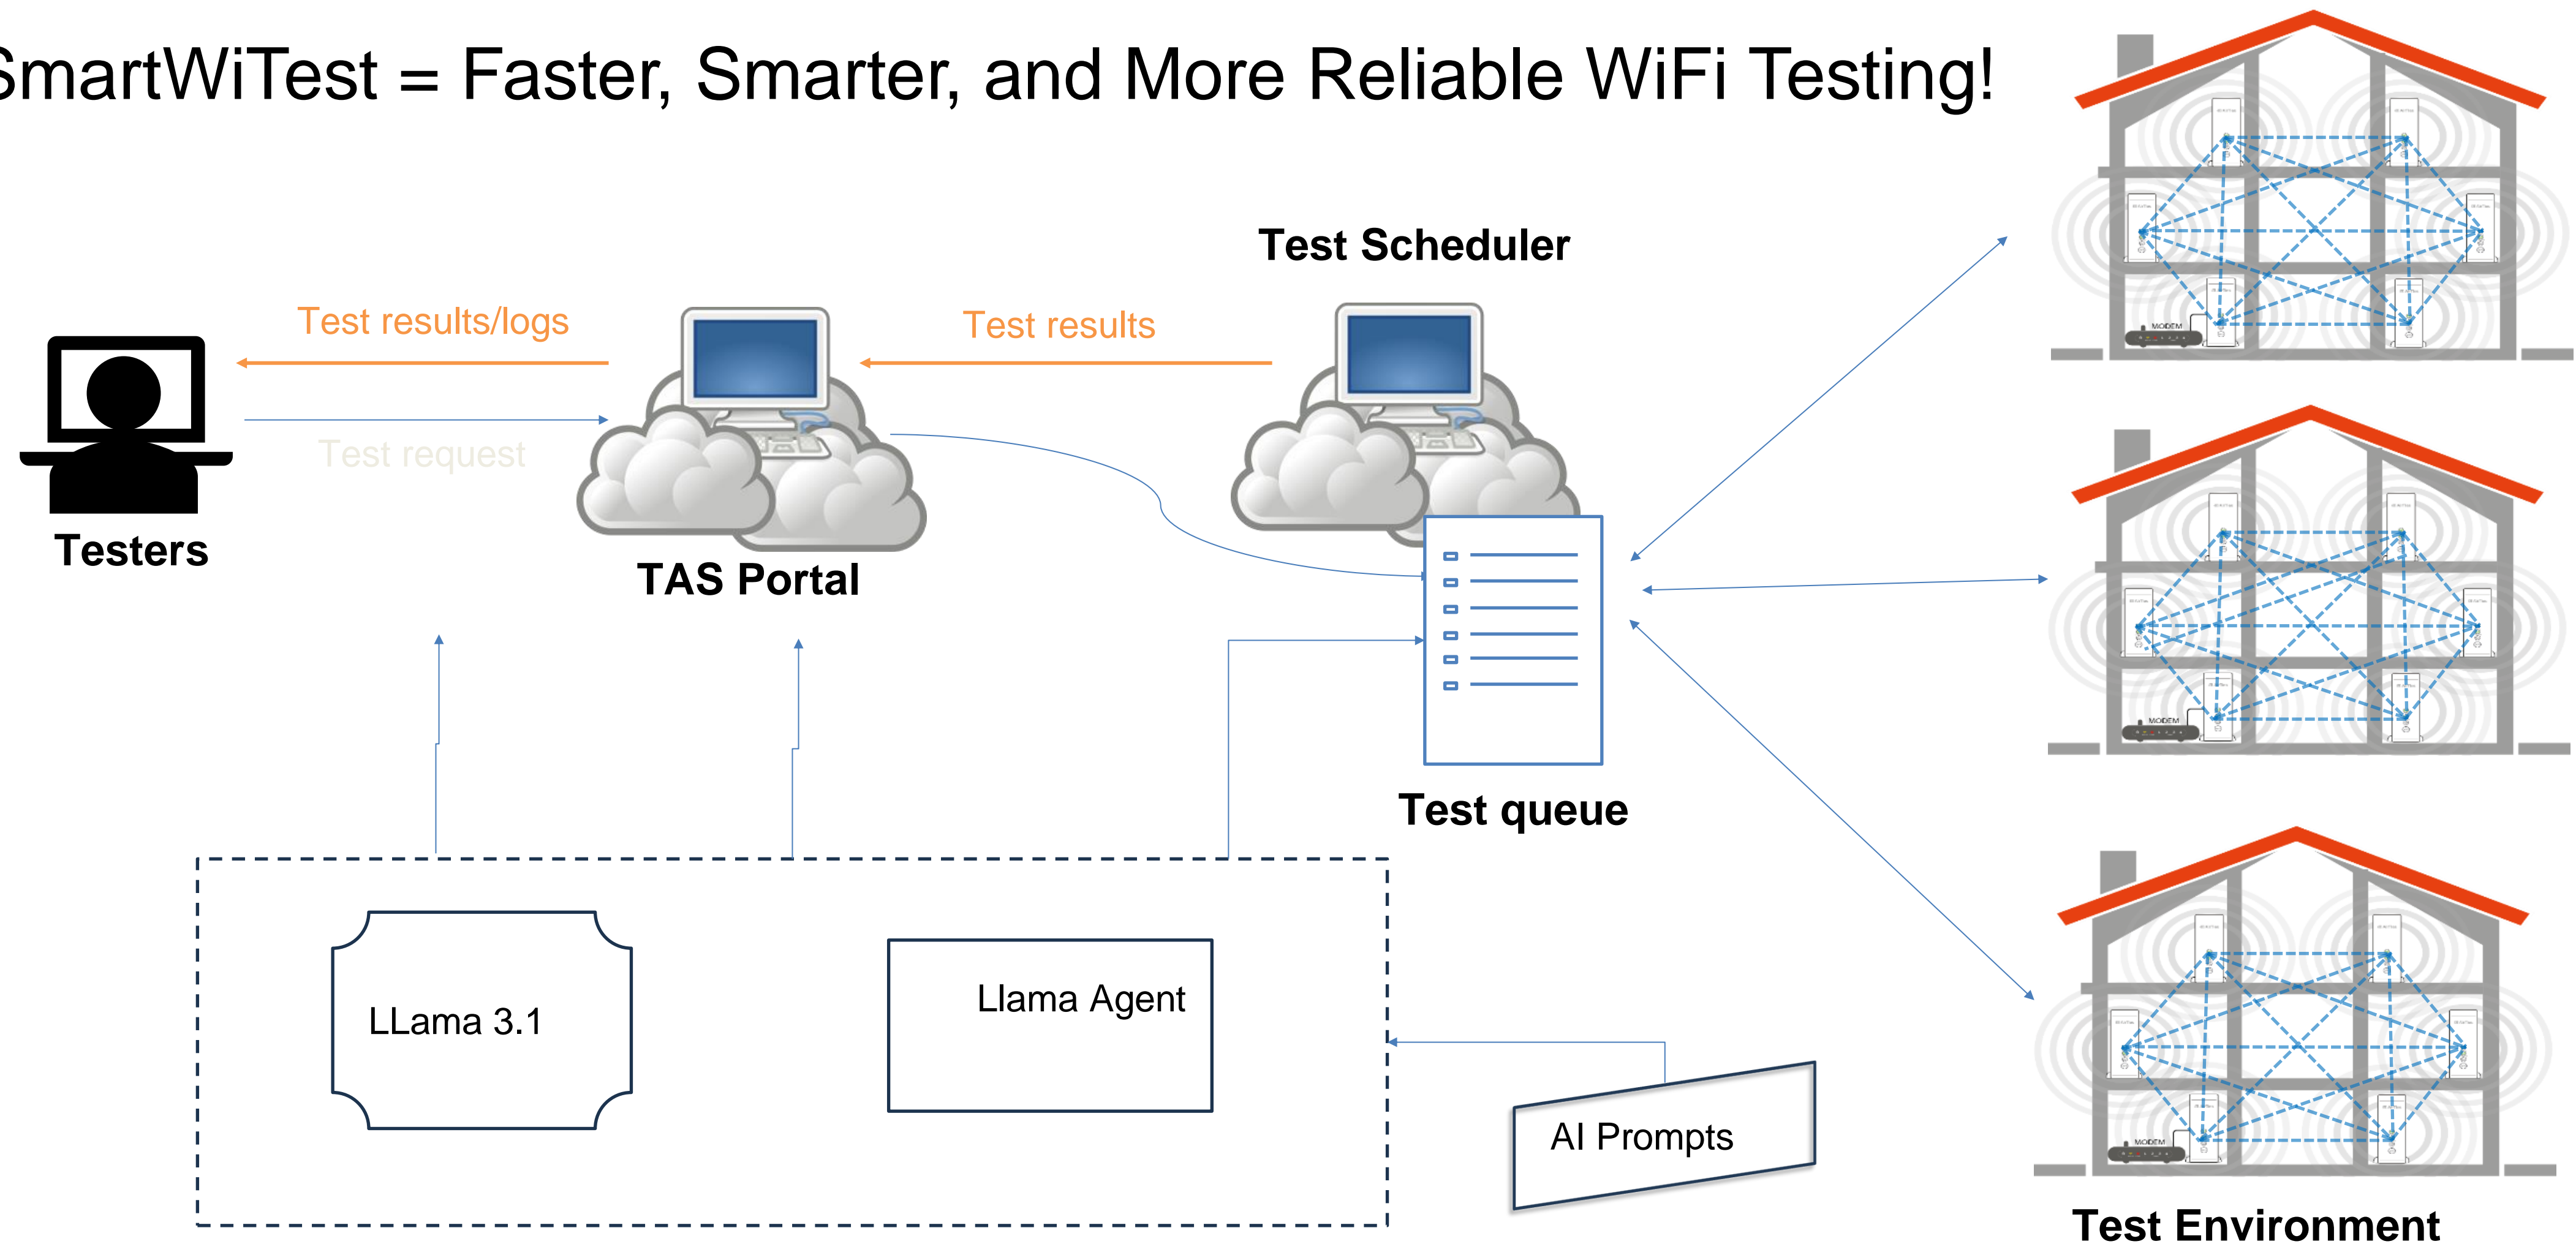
SmartWiTest = Faster, Smarter, and More Reliable WiFi Testing!

Test Scheduler

Test results/logs

Test results

Test request

Testers

TAS Portal

Test queue

LLama 3.1

Llama Agent

AI Prompts

MODEM

MODEM

MODEM

Test Environment